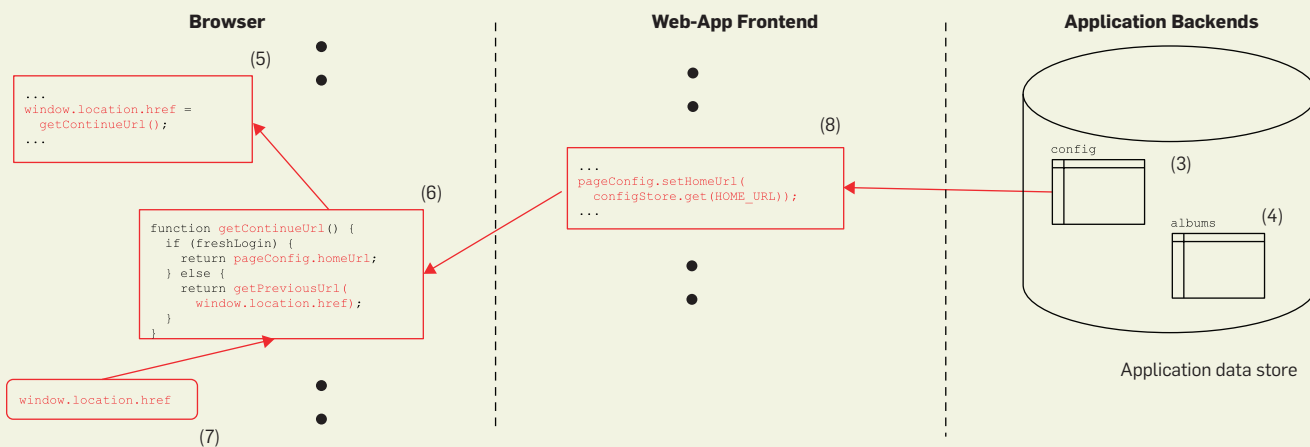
Browser

Web-App Frontend

Application Backends

(5)

...
window.location.href =
  getContinueUrl();
...

(6)

function getContinueUrl() {
  if (freshLogin) {
    return pageConfig.homeUrl;
  } else {
    return getPreviousUrl(
      window.location.href);
  }
}

window.location.href

(7)

(8)

...
pageConfig.setHomeUrl(
  configStore.get(HOME_URL));
...

config

(3)

albums

(4)

Application data store